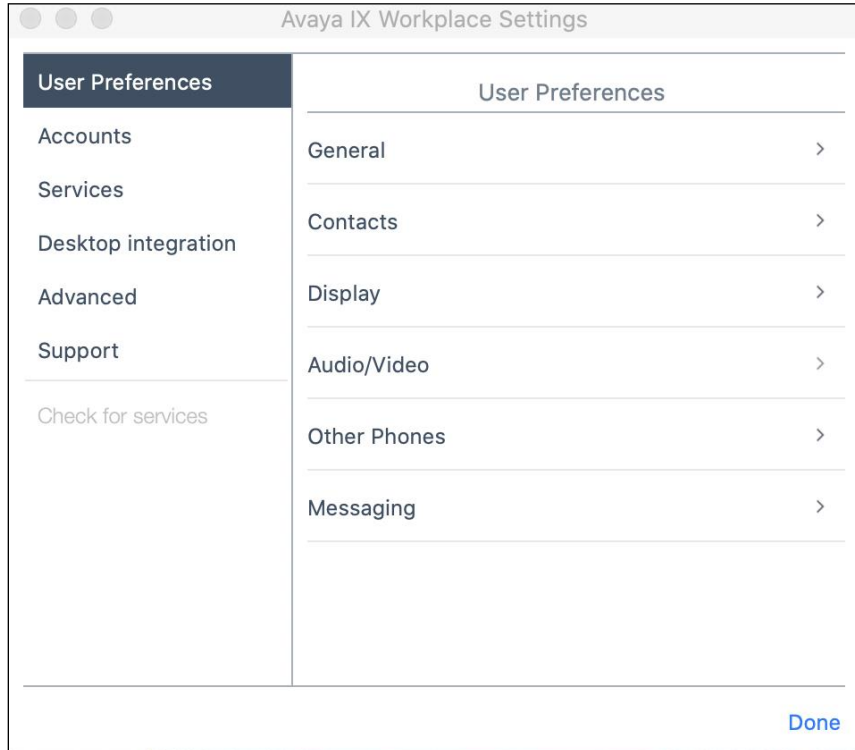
Avaya IX Workplace Settings

User Preferences
Accounts
Services
Desktop integration
Advanced
Support
Check for services

User Preferences

General >

Contacts >

Display >

Audio/Video >

Other Phones >

Messaging >

Done